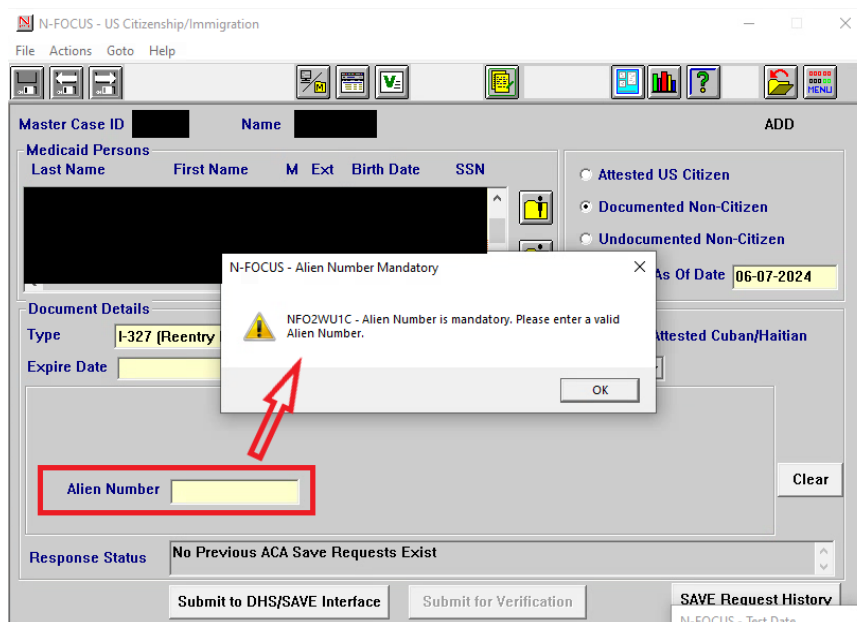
N-FOCUS - US Citizenship/Immigration

File Actions Goto Help

MENU

Master Case ID Name ADD

Medicaid Persons
Last Name First Name M Ext Birth Date SSN

Attested US Citizen
Documented Non-Citizen
Undocumented Non-Citizen
As Of Date 06-07-2024

Document Details
Type I-327 (Reentry
Expire Date

Attested Cuban/Haitian

Alien Number

Clear

Response Status No Previous ACA Save Requests Exist

Submit to DHS/SAVE Interface Submit for Verification SAVE Request History

N-FOCUS - Test Date

N-FOCUS - Alien Number Mandatory

NFO2WU1C - Alien Number is mandatory. Please enter a valid Alien Number.

OK